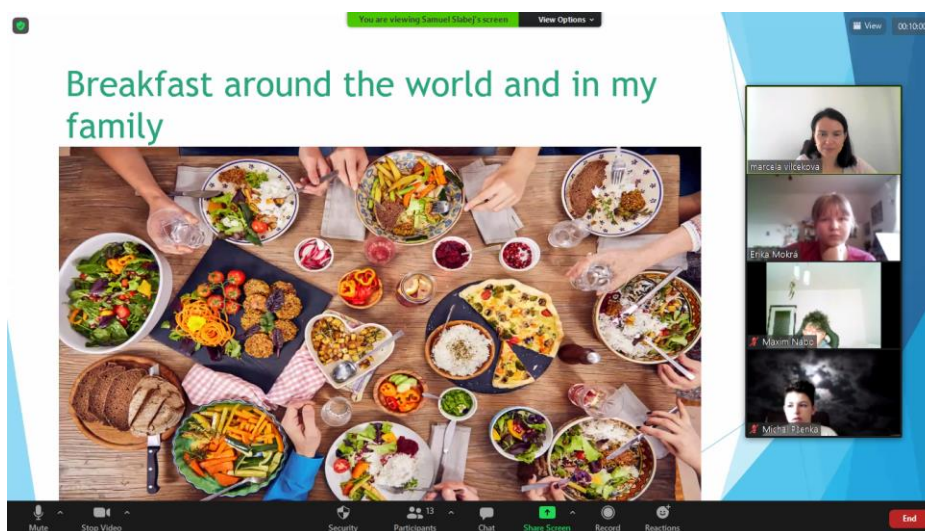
You are viewing Samuel Slabej's screen

View Options

View

00:10:00

Breakfast around the world and in my family

marcela vilceková

Erika Mokrá

Maxim Nabo

Michal Pšenka

Mute

Stop Video

Security

13

Participants

Chat

Share Screen

Record

Reactions

End